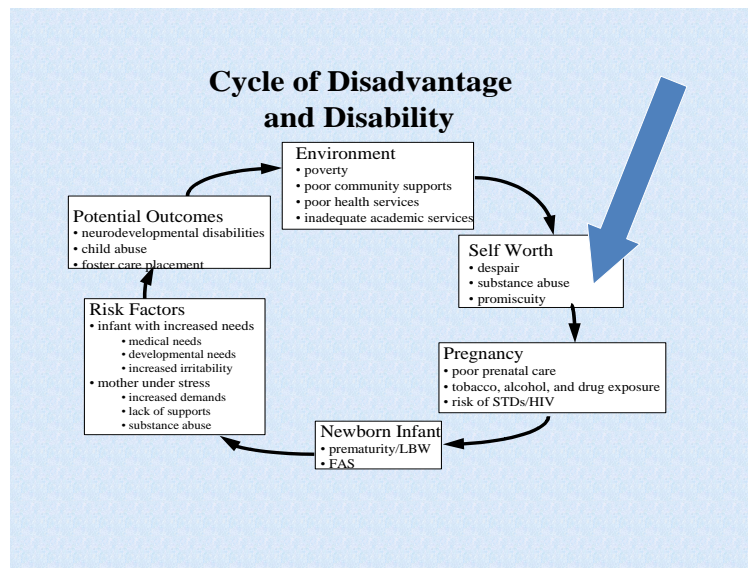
Cycle of Disadvantage and Disability

Environment
• poverty
• poor community supports
• poor health services
• inadequate academic services

Self Worth
• despair
• substance abuse
• promiscuity

Pregnancy
• poor prenatal care
• tobacco, alcohol, and drug exposure
• risk of STDs/HIV

Newborn Infant
• prematurity/LBW
• FAS

Risk Factors
• infant with increased needs
• medical needs
• developmental needs
• increased irritability
• mother under stress
• increased demands
• lack of supports
• substance abuse

Potential Outcomes
• neurodevelopmental disabilities
• child abuse
• foster care placement